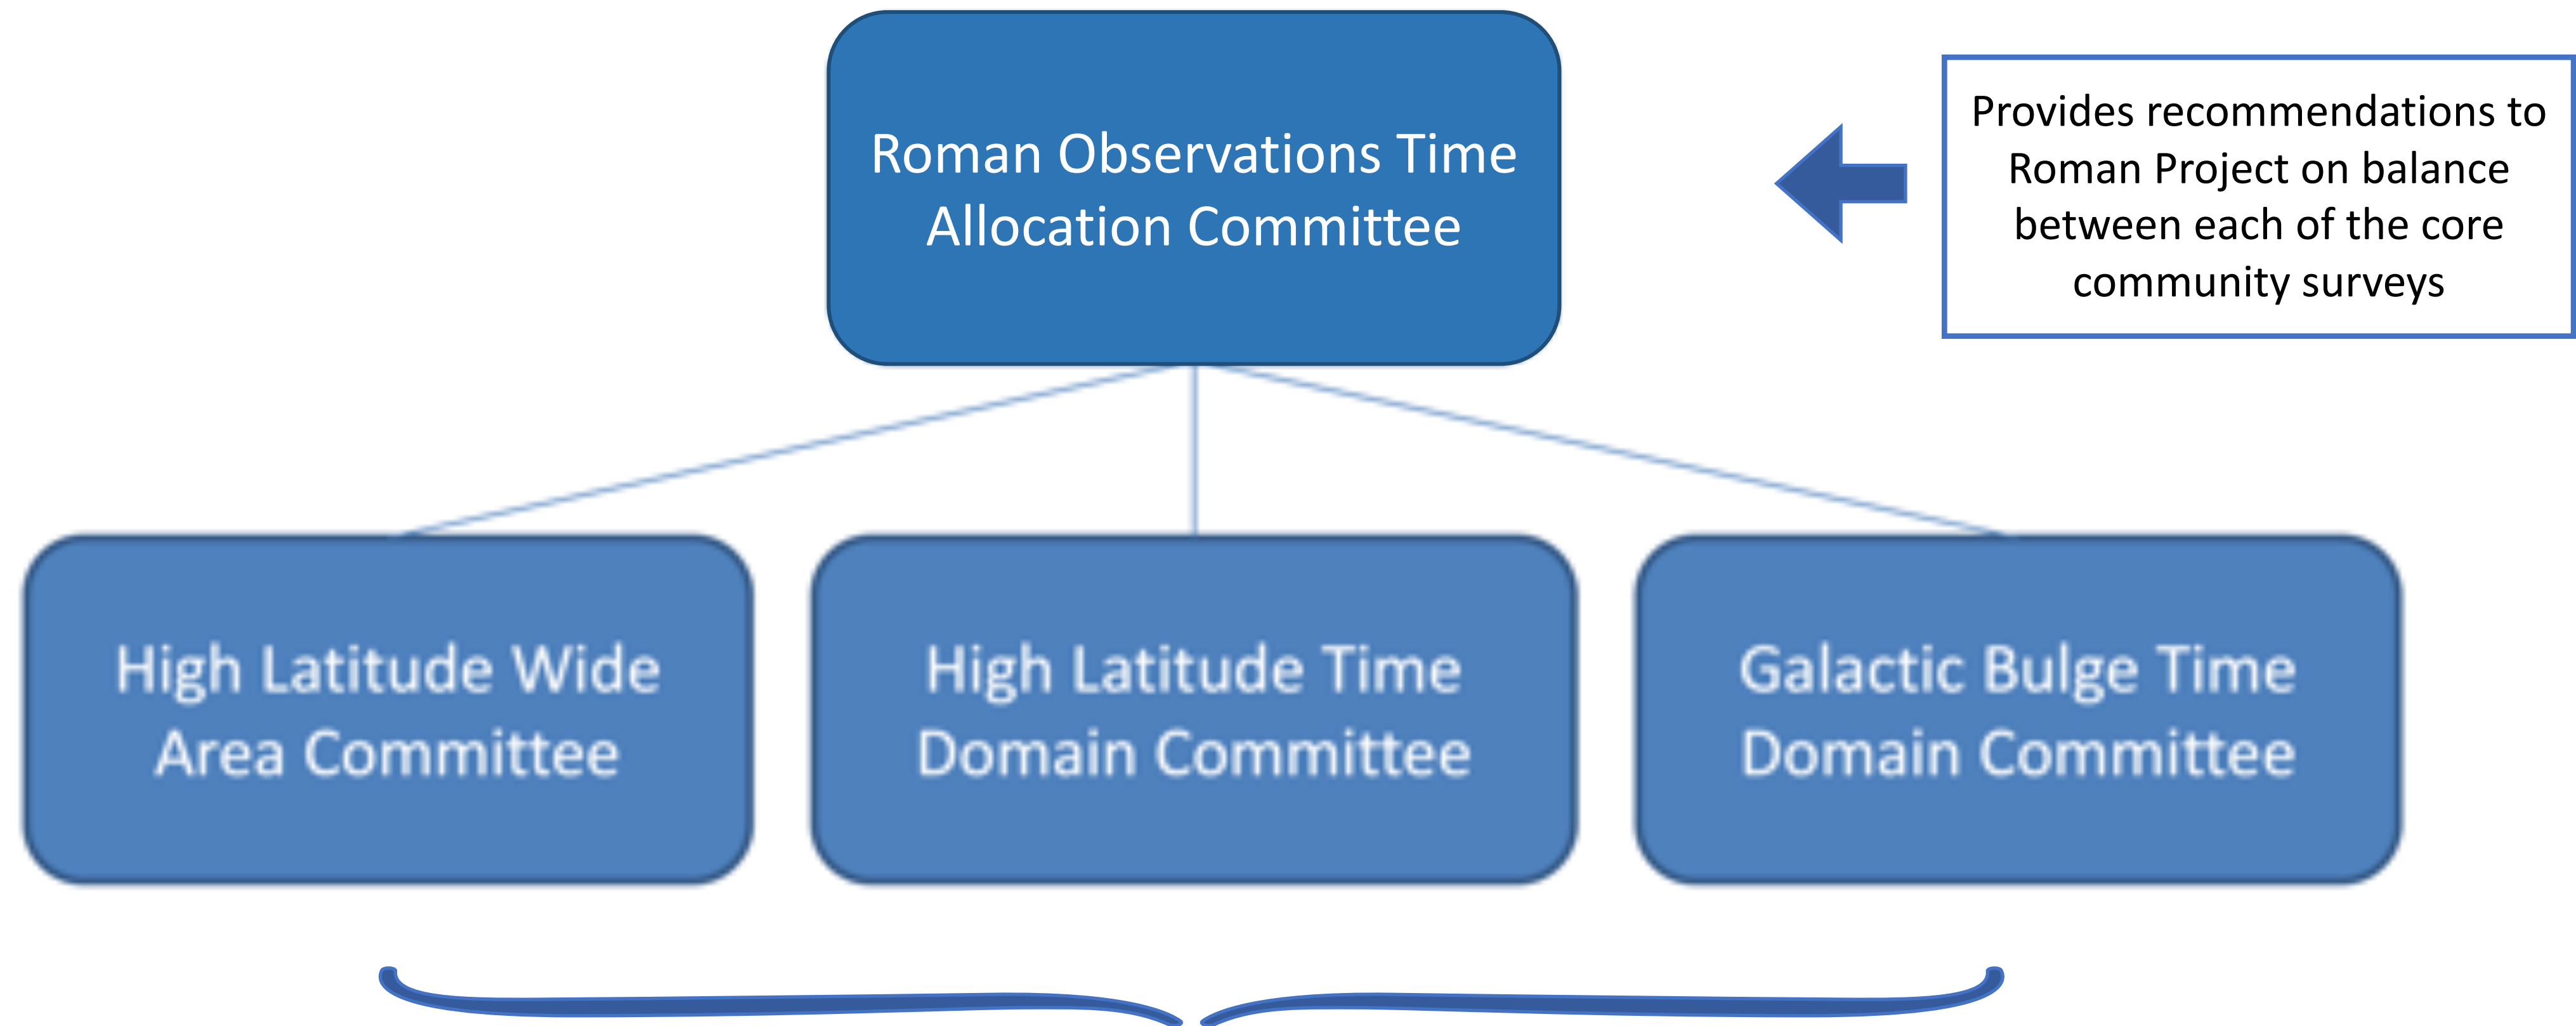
Roman Observations Time Allocation Committee

Provides recommendations to Roman Project on balance between each of the core community surveys

High Latitude Wide Area Committee

High Latitude Time Domain Committee

Galactic Bulge Time Domain Committee